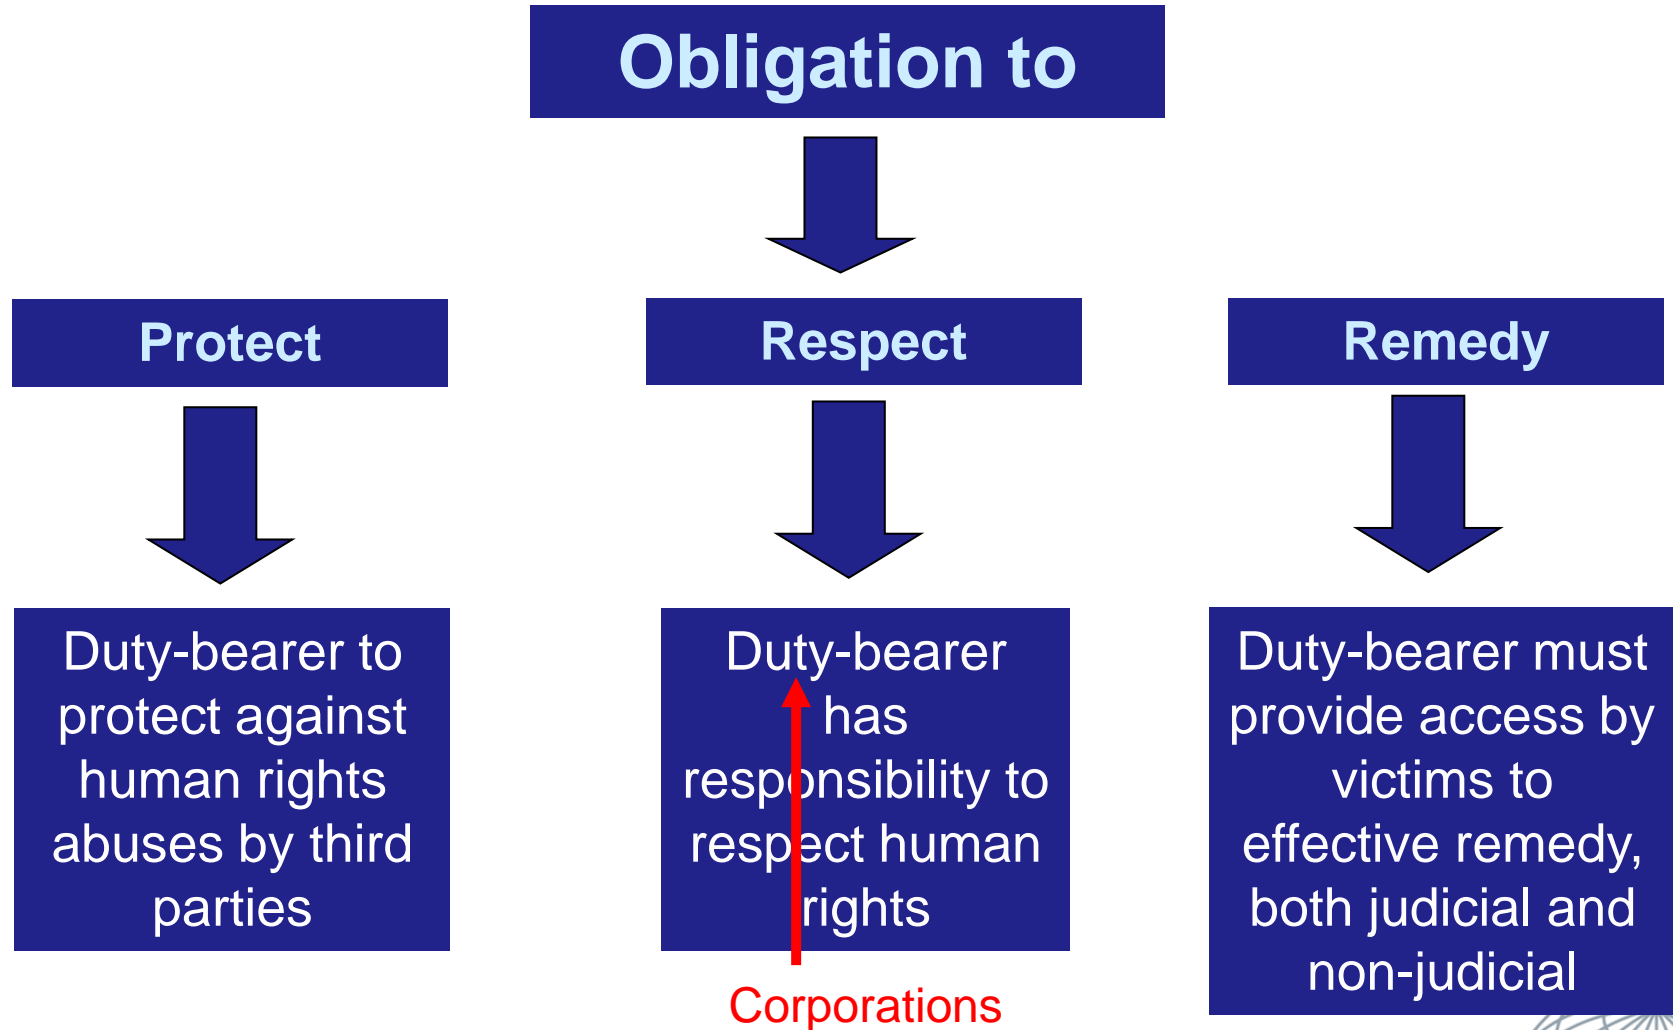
Obligation to

Protect

Respect

Remedy

Duty-bearer to protect against human rights abuses by third parties

Duty-bearer has responsibility to respect human rights

Duty-bearer must provide access by victims to effective remedy, both judicial and non-judicial

Corporations